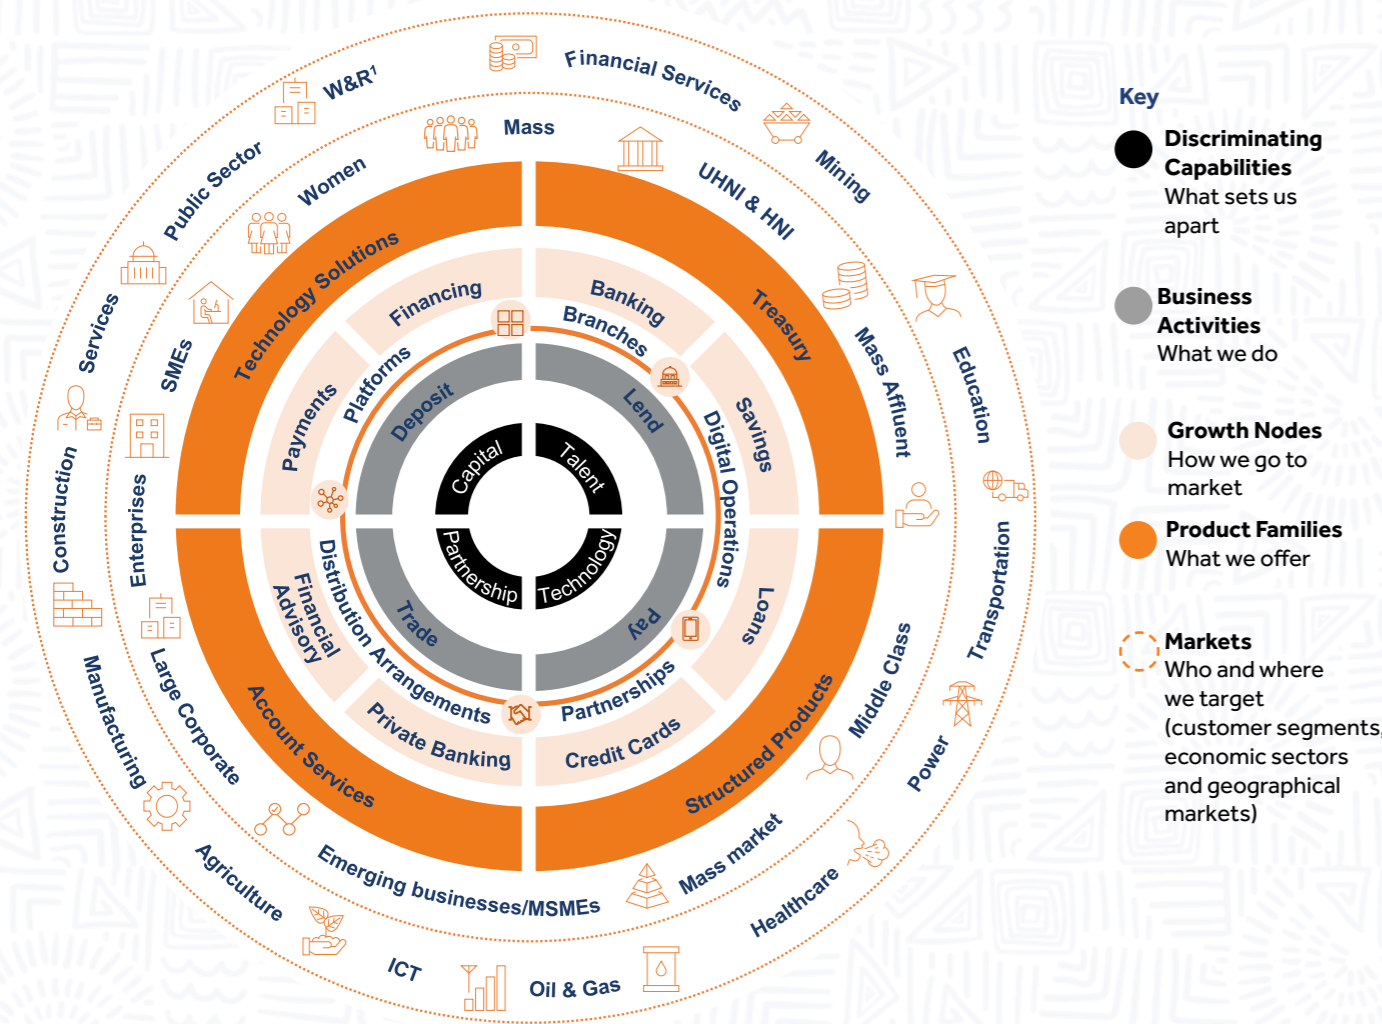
Capital
Talent
Partnership
Technology

Deposit
Lend
Trade
Pay

Financing
Banking Branches
Payments
Platforms
Savings
Digital Operations
Financial Advisory
Distribution Arrangements
Loans
Partnerships
Private Banking
Credit Cards

Technology Solutions
Treasury
Account Services
Structured Products

Mass
UHNI & HNI
Mass Affluent
Middle Class
Mass market
Emerging businesses/MSMEs
Large Corporate
Enterprises
SMEs
Women

Financial Services
Mining
Education
Transportation
Power
Healthcare
Oil & Gas
ICT
Agriculture
Manufacturing
Construction
Services
Public Sector
W&R$^1$

Key

Discriminating Capabilities
What sets us apart

Business Activities
What we do

Growth Nodes
How we go to market

Product Families
What we offer

Markets
Who and where we target (customer segments, economic sectors and geographical markets)